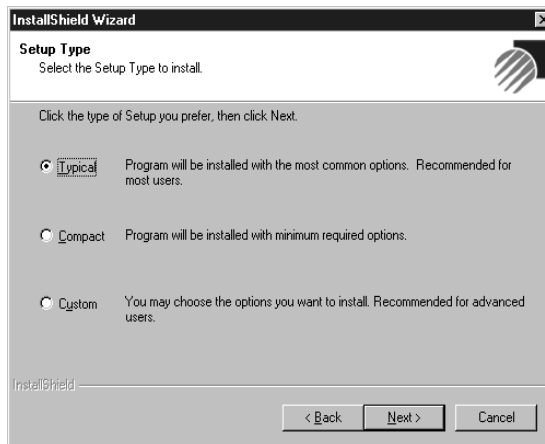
InstallShield Wizard

Setup Type
Select the Setup Type to install.

Click the type of Setup you prefer, then click Next.

Typical Program will be installed with the most common options. Recommended for most users.

Compact Program will be installed with minimum required options.

Custom You may choose the options you want to install. Recommended for advanced users.

InstallShield

< Back Next > Cancel